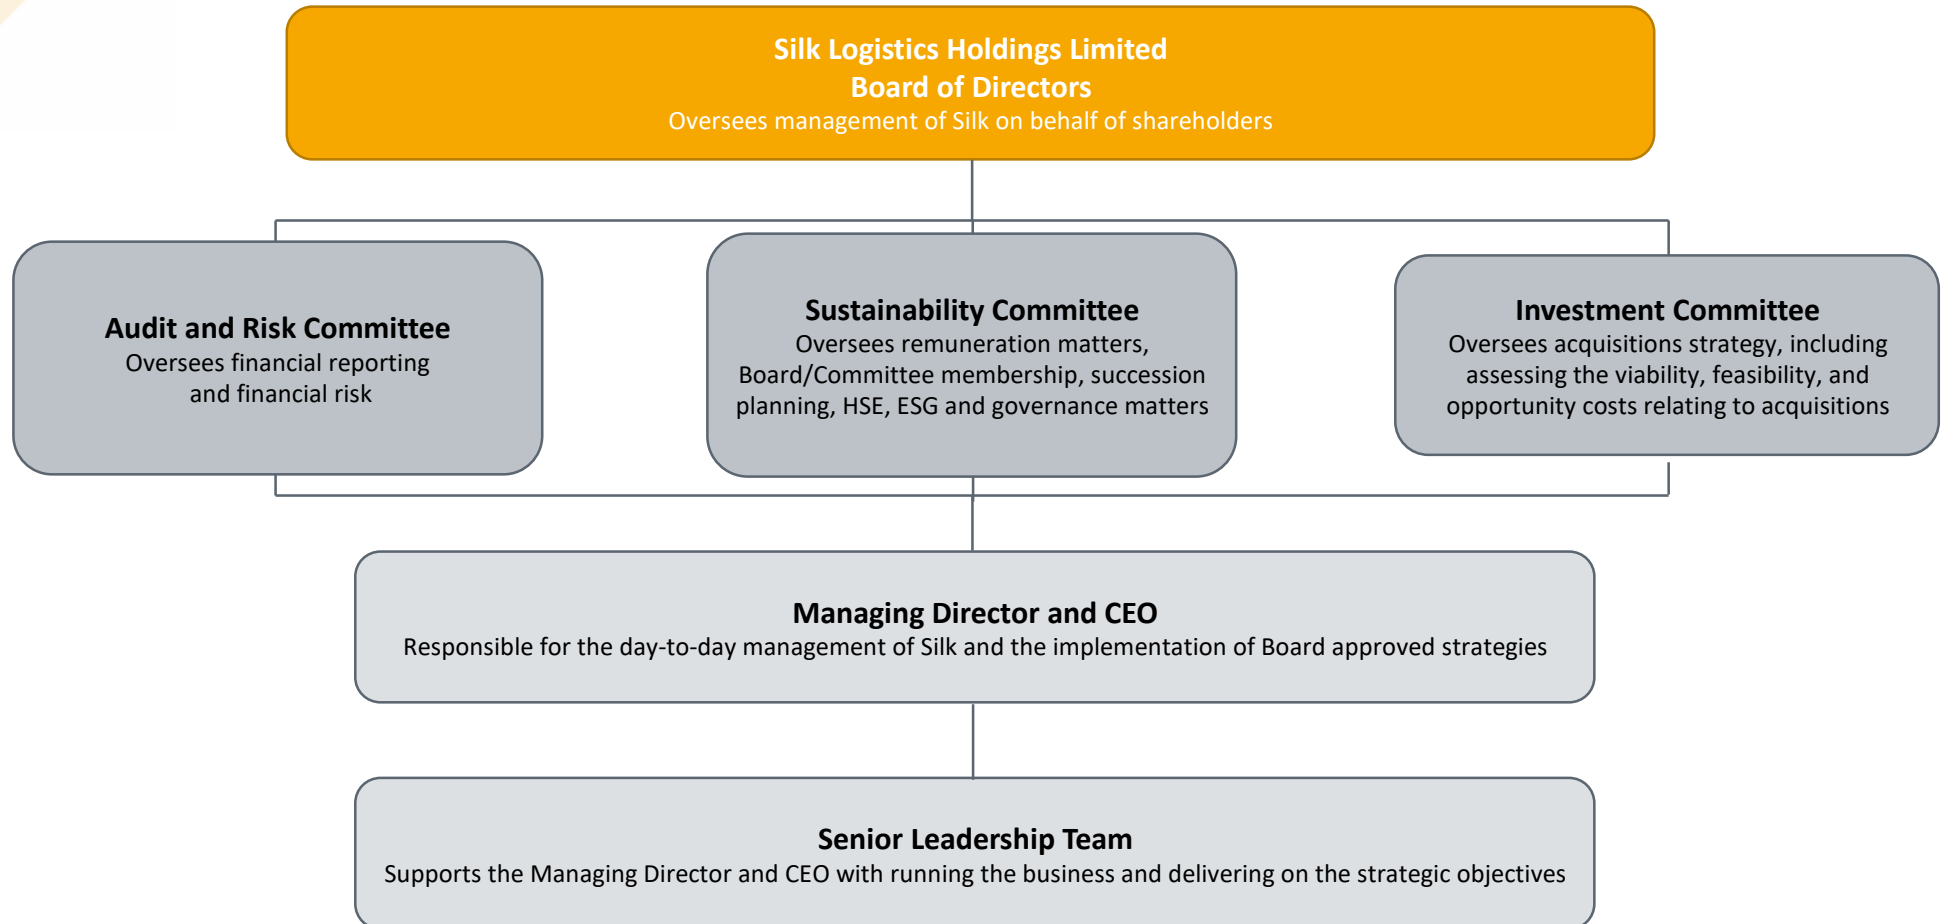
Silk Logistics Holdings Limited
Board of Directors
Oversees management of Silk on behalf of shareholders

Audit and Risk Committee
Oversees financial reporting and financial risk

Sustainability Committee
Oversees remuneration matters, Board/Committee membership, succession planning, HSE, ESG and governance matters

Investment Committee
Oversees acquisitions strategy, including assessing the viability, feasibility, and opportunity costs relating to acquisitions

Managing Director and CEO
Responsible for the day-to-day management of Silk and the implementation of Board approved strategies

Senior Leadership Team
Supports the Managing Director and CEO with running the business and delivering on the strategic objectives